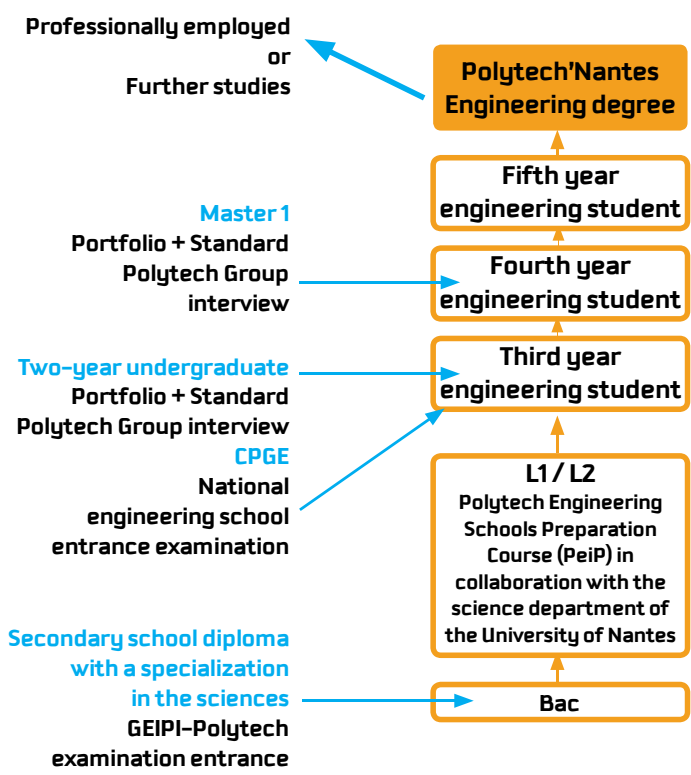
Professionally employed
or
Further studies

Polytech'Nantes
Engineering degree

Fifth year
engineering student

Master 1
Portfolio + Standard
Polytech Group
interview

Fourth year
engineering student

Two-year undergraduate
Portfolio + Standard
Polytech Group interview
CPGE
National
engineering school
entrance examination

Third year
engineering student

L1 / L2
Polytech Engineering
Schools Preparation
Course (PeiP) in
collaboration with the
science department of
the University of Nantes

Secondary school diploma
with a specialization
in the sciences
GEIPI-Polytech
examination entrance

Bac